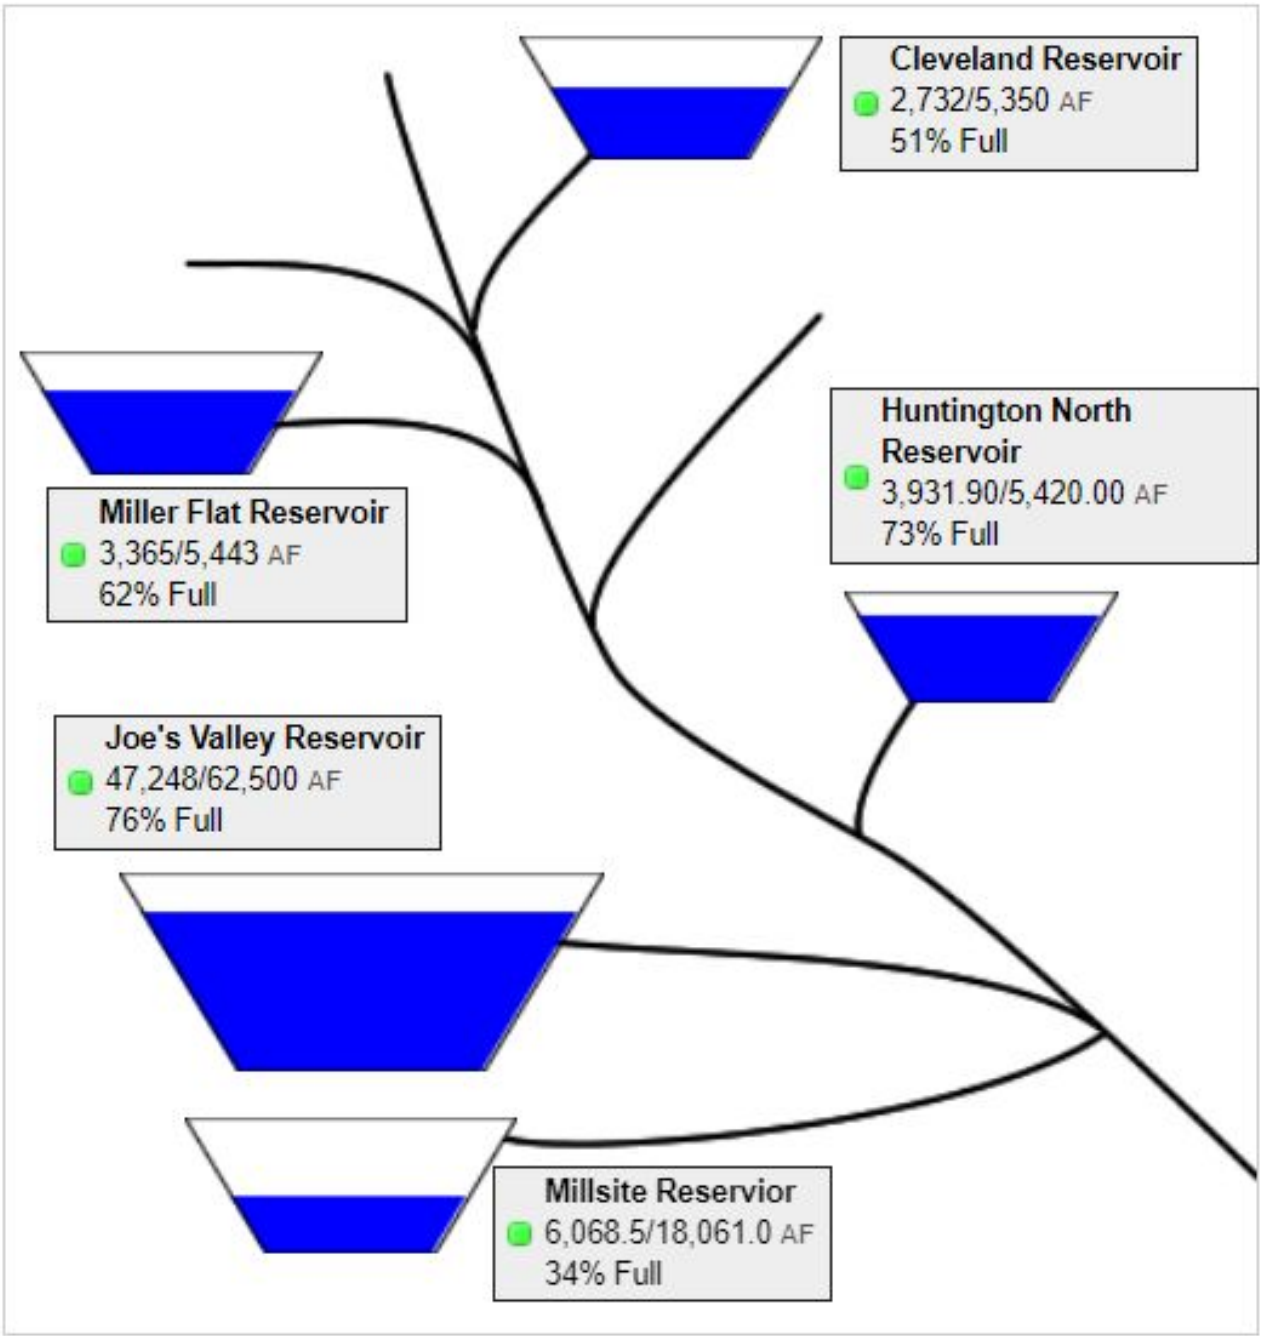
Cleveland Reservoir
2,732/5,350 AF
51% Full

Miller Flat Reservoir
3,365/5,443 AF
62% Full

Huntington North Reservoir
3,931.90/5,420.00 AF
73% Full

Joe's Valley Reservoir
47,248/62,500 AF
76% Full

Millsite Reservior
6,068.5/18,061.0 AF
34% Full